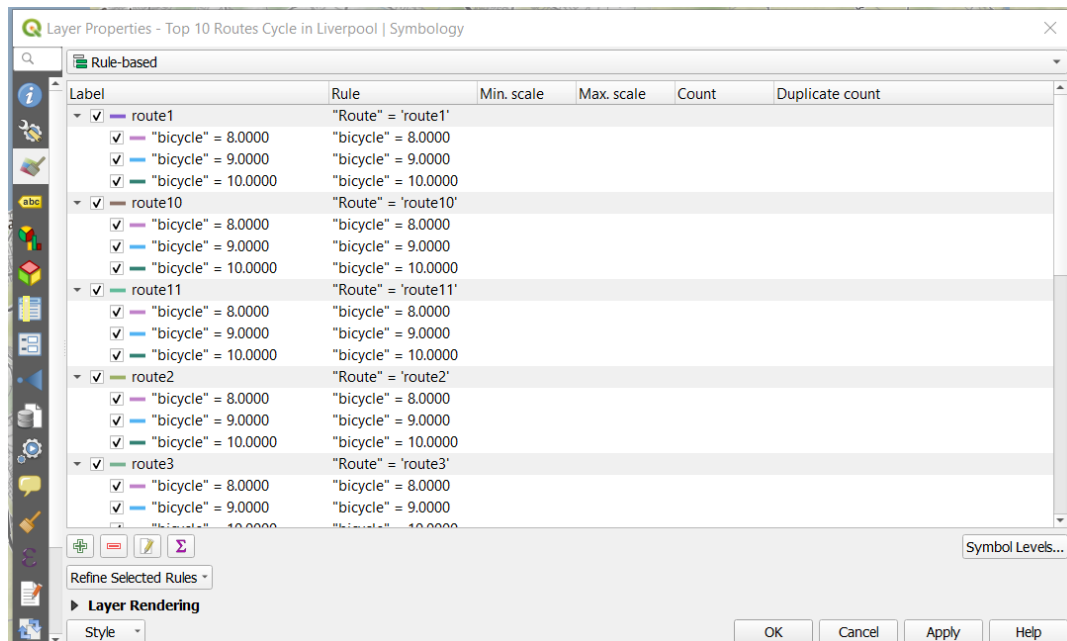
Layer Properties - Top 10 Routes Cycle in Liverpool | Symbology

Rule-based

| Label | Rule | Min. scale | Max. scale | Count | Duplicate count |
|---|---|---|---|---|---|
| route1 | "Route" = 'route1' | | | | |
| "bicycle" = 8.0000 | "bicycle" = 8.0000 | | | | |
| "bicycle" = 9.0000 | "bicycle" = 9.0000 | | | | |
| "bicycle" = 10.0000 | "bicycle" = 10.0000 | | | | |
| route10 | "Route" = 'route10' | | | | |
| "bicycle" = 8.0000 | "bicycle" = 8.0000 | | | | |
| "bicycle" = 9.0000 | "bicycle" = 9.0000 | | | | |
| "bicycle" = 10.0000 | "bicycle" = 10.0000 | | | | |
| route11 | "Route" = 'route11' | | | | |
| "bicycle" = 8.0000 | "bicycle" = 8.0000 | | | | |
| "bicycle" = 9.0000 | "bicycle" = 9.0000 | | | | |
| "bicycle" = 10.0000 | "bicycle" = 10.0000 | | | | |
| route2 | "Route" = 'route2' | | | | |
| "bicycle" = 8.0000 | "bicycle" = 8.0000 | | | | |
| "bicycle" = 9.0000 | "bicycle" = 9.0000 | | | | |
| "bicycle" = 10.0000 | "bicycle" = 10.0000 | | | | |
| route3 | "Route" = 'route3' | | | | |
| "bicycle" = 8.0000 | "bicycle" = 8.0000 | | | | |
| "bicycle" = 9.0000 | "bicycle" = 9.0000 | | | | |
| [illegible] | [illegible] | | | | |

Σ

Symbol Levels...

Refine Selected Rules

Layer Rendering

Style

OK

Cancel

Apply

Help